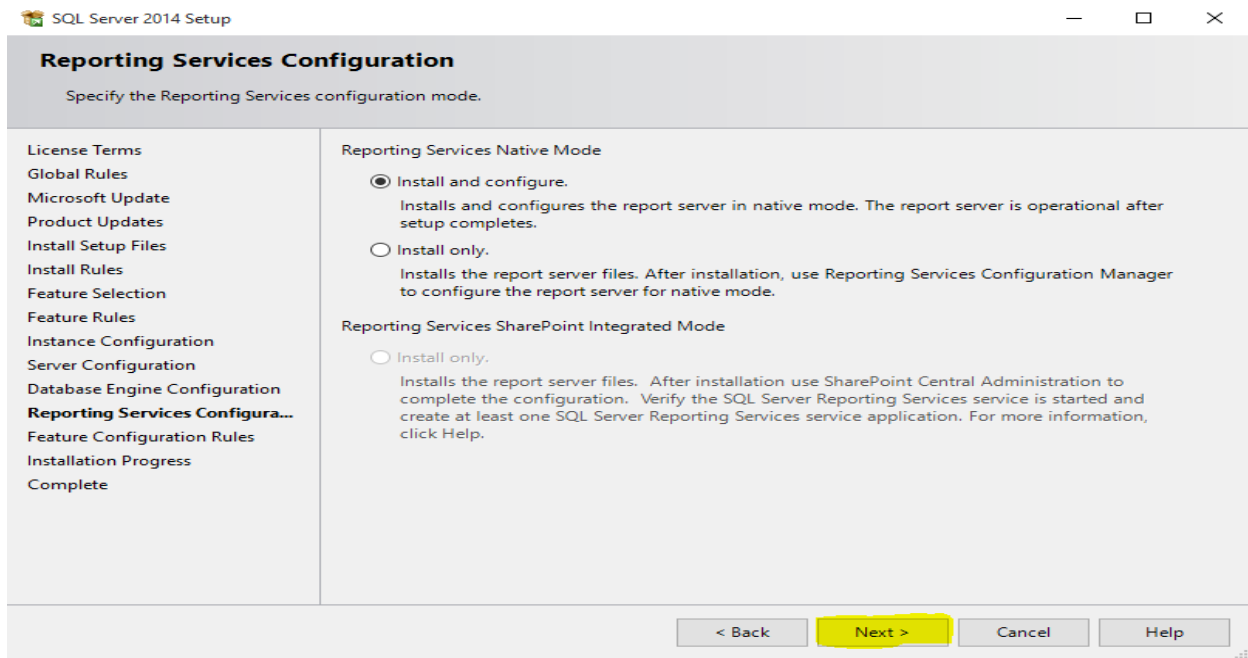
SQL Server 2014 Setup

Reporting Services Configuration

Specify the Reporting Services configuration mode.

License Terms
Global Rules
Microsoft Update
Product Updates
Install Setup Files
Install Rules
Feature Selection
Feature Rules
Instance Configuration
Server Configuration
Database Engine Configuration
Reporting Services Configura...
Feature Configuration Rules
Installation Progress
Complete

Reporting Services Native Mode

Install and configure.

Installs and configures the report server in native mode. The report server is operational after setup completes.

Install only.

Installs the report server files. After installation, use Reporting Services Configuration Manager to configure the report server for native mode.

Reporting Services SharePoint Integrated Mode

Install only.

Installs the report server files. After installation use SharePoint Central Administration to complete the configuration. Verify the SQL Server Reporting Services service is started and create at least one SQL Server Reporting Services service application. For more information, click Help.

< Back
Next >
Cancel
Help